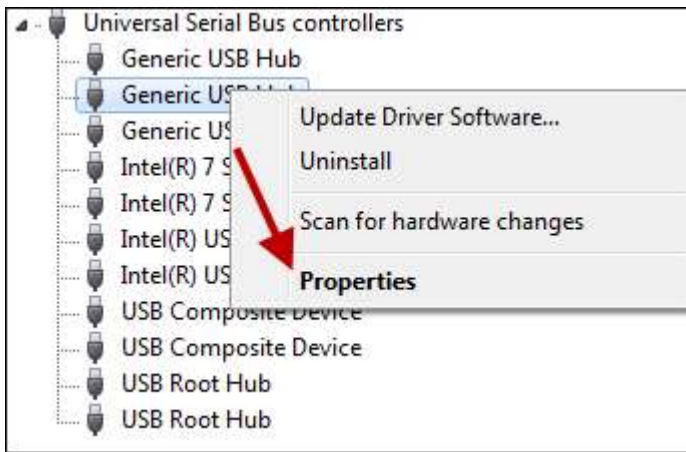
Universal Serial Bus controllers
Generic USB Hub
Generic US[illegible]
Generic US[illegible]
Intel(R) 7 S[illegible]
Intel(R) 7 S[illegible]
Intel(R) US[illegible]
Intel(R) US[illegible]
USB Composite Device
USB Composite Device
USB Root Hub
USB Root Hub

Update Driver Software...
Uninstall
Scan for hardware changes
Properties